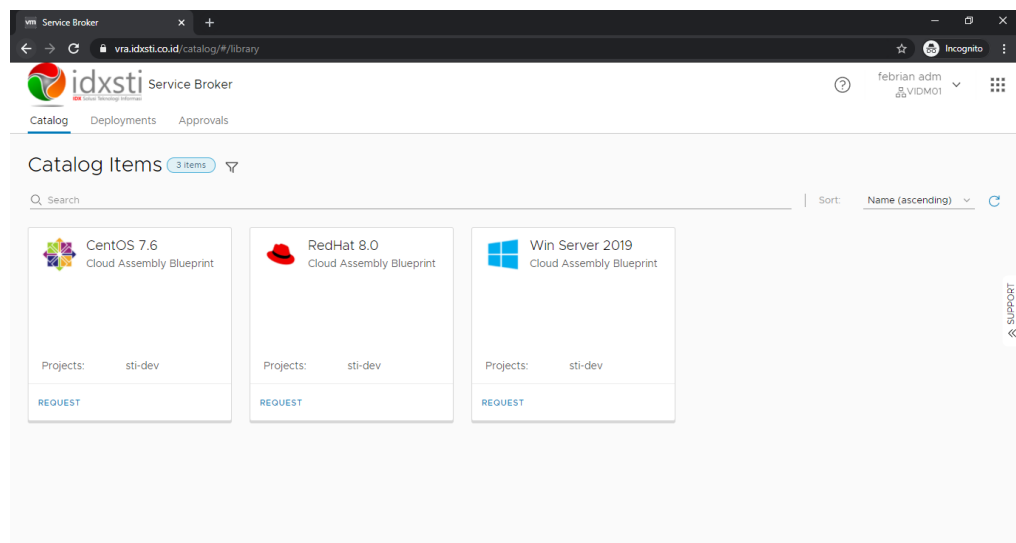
vm Service Broker ×

vra.idxsti.co.id/catalog/#/library

Incognito

idxsti
IDX Solusi Teknologi Informasi

Service Broker

febrian adm
VIDM01

Catalog Deployments Approvals

Catalog Items 3 items

Search

Sort: Name (ascending)

CentOS 7.6
Cloud Assembly Blueprint

Projects: sti-dev

REQUEST

RedHat 8.0
Cloud Assembly Blueprint

Projects: sti-dev

REQUEST

Win Server 2019
Cloud Assembly Blueprint

Projects: sti-dev

REQUEST

SUPPORT